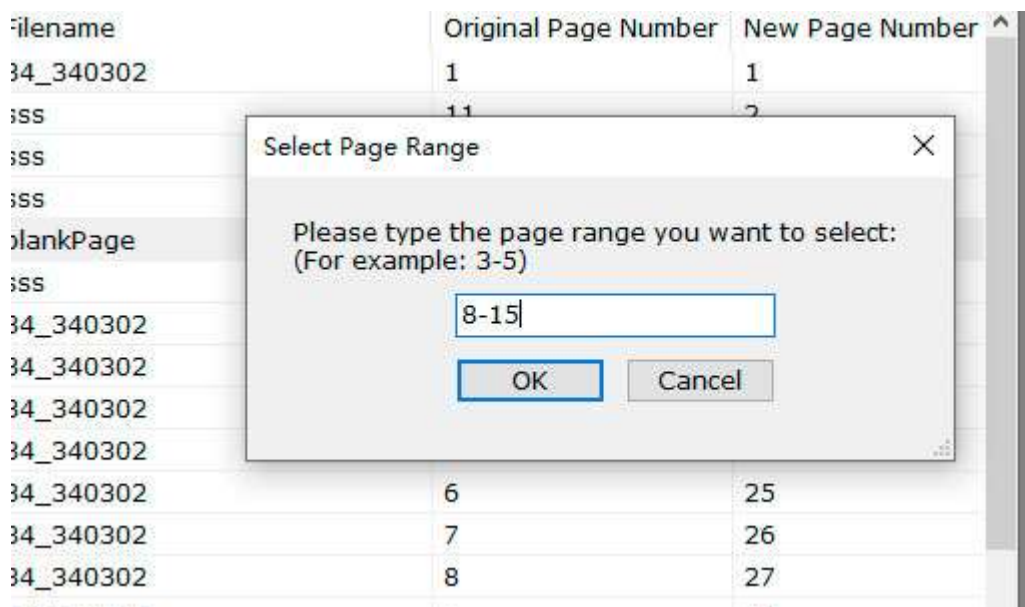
| ilename | Original Page Number | New Page Number |
|---|---|---|
| 34_340302 | 1 | 1 |
| ss | 11 | 2 |
| ss | | |
| ss | | |
| lankPage | | |
| ss | | |
| 34_340302 | | |
| 34_340302 | | |
| 34_340302 | | |
| 34_340302 | | |
| 34_340302 | 6 | 25 |
| 34_340302 | 7 | 26 |
| 34_340302 | 8 | 27 |

Select Page Range

Please type the page range you want to select:
(For example: 3-5)

8-15

OK Cancel